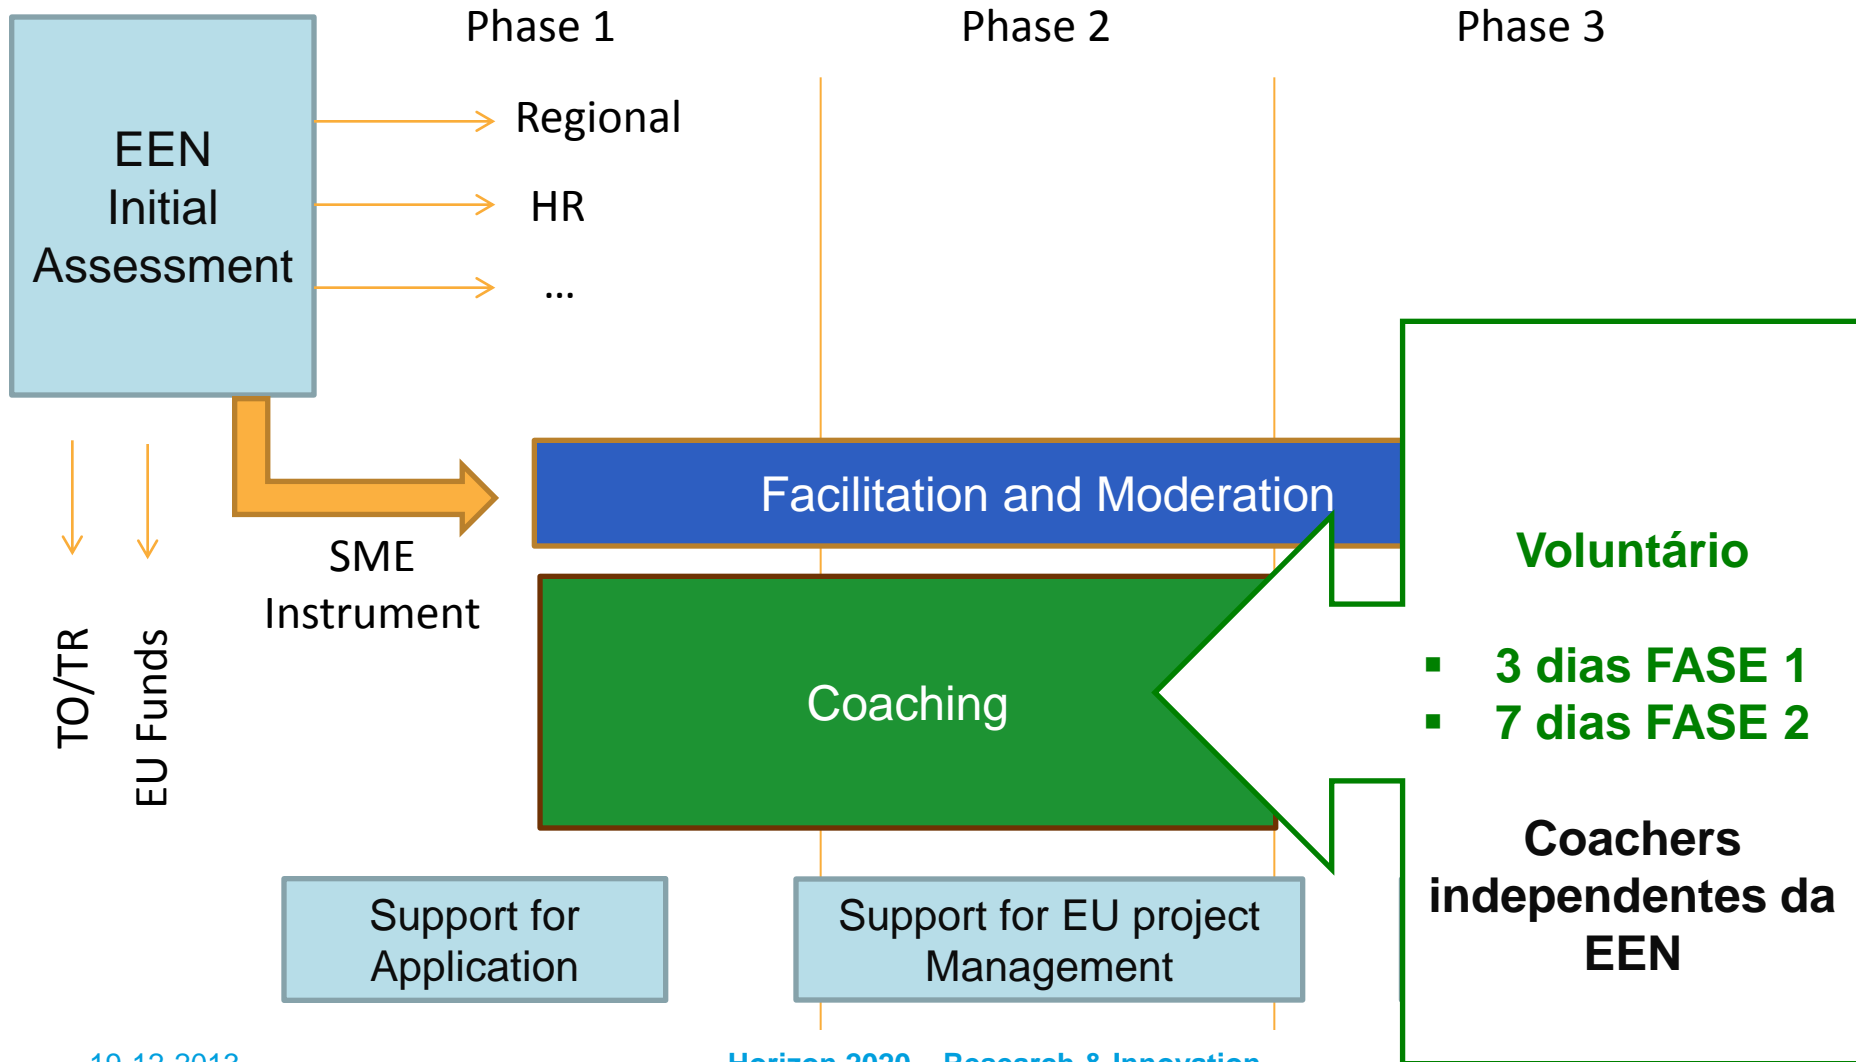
EEN Initial Assessment

Phase 1

Phase 2

Phase 3

Regional

HR

...

Facilitation and Moderation

SME Instrument

Coaching

TO/TR

EU Funds

Voluntário

▪ 3 dias FASE 1
▪ 7 dias FASE 2

Coachers independentes da EEN

Support for Application

Support for EU project Management

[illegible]

Horizon 2020 – Research & Innovation